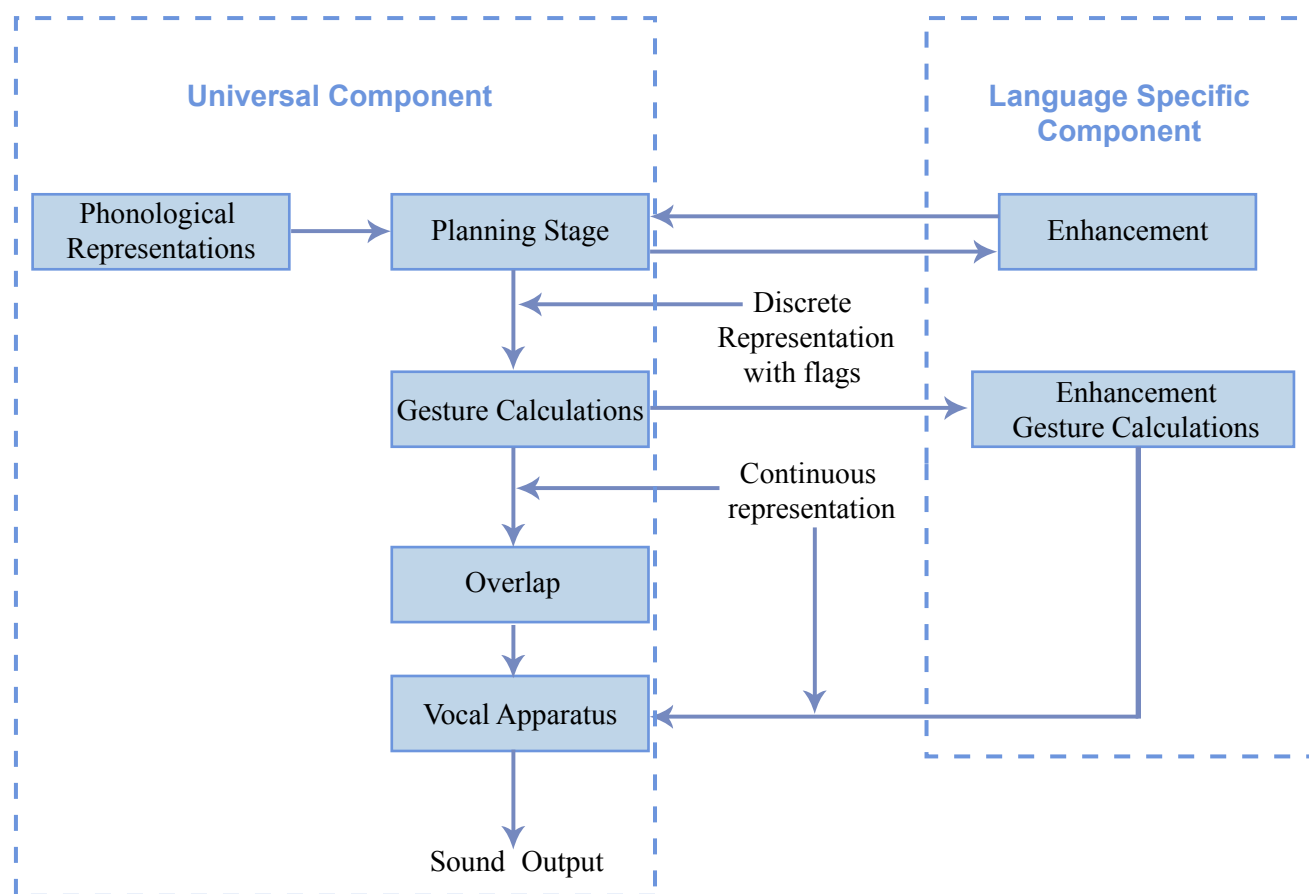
Universal Component

Language Specific Component

Phonological Representations

Planning Stage

Enhancement

Discrete Representation with flags

Gesture Calculations

Enhancement Gesture Calculations

Continuous representation

Overlap

Vocal Apparatus

Sound Output